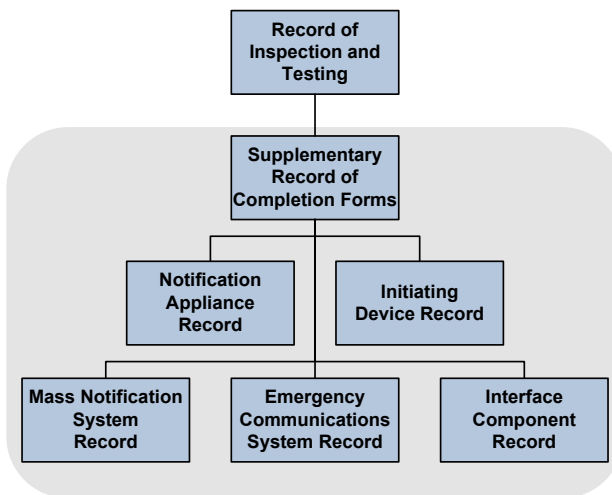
Record of Inspection and Testing

Supplementary Record of Completion Forms

Notification Appliance Record

Initiating Device Record

Mass Notification System Record

Emergency Communications System Record

Interface Component Record